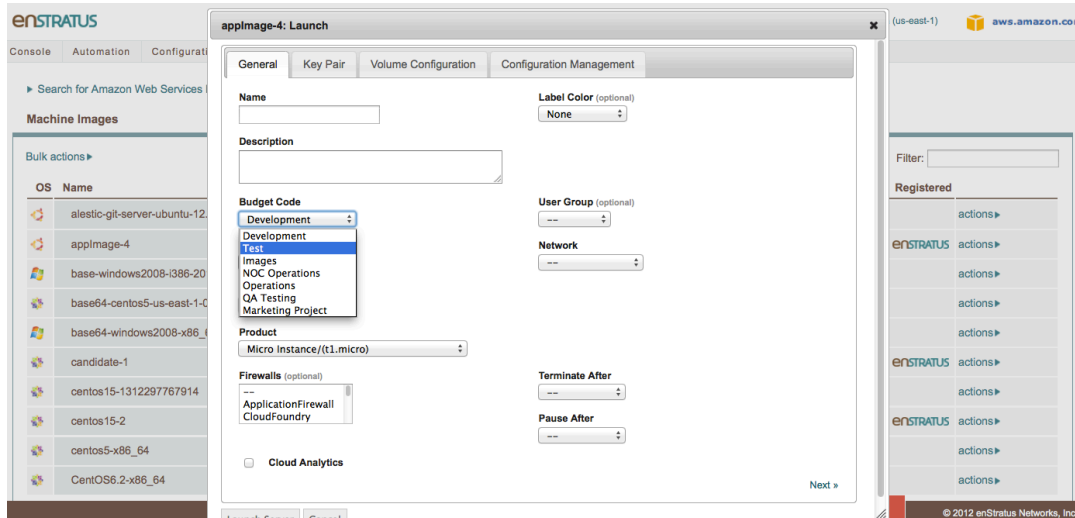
enSTRATUS

Console Automation Configurati

(us-east-1) aws.amazon.co

► Search for Amazon Web Services

Machine Images

Bulk actions ►

OS Name

alestic-git-server-ubuntu-12.

appImage-4

base-windows2008-i386-20

base64-centos5-us-east-1-0

base64-windows2008-x86_6

candidate-1

centos15-1312297767914

centos15-2

centos5-x86_64

CentOS6.2-x86_64

Filter:

Registered

actions ►

enSTRATUS actions ►

actions ►

actions ►

actions ►

enSTRATUS actions ►

actions ►

enSTRATUS actions ►

actions ►

actions ►

appImage-4: Launch

General | Key Pair | Volume Configuration | Configuration Management

Name

Label Color (optional)

None

Description

Budget Code

Development

Development
Test
Images
NOC Operations
Operations
QA Testing
Marketing Project

User Group (optional)

--

Network

--

Product

Micro Instance/(t1.micro)

Firewalls (optional)

--
ApplicationFirewall
CloudFoundry

Terminate After

--

Pause After

--

Cloud Analytics

Next »

© 2012 enStratus Networks, Inc